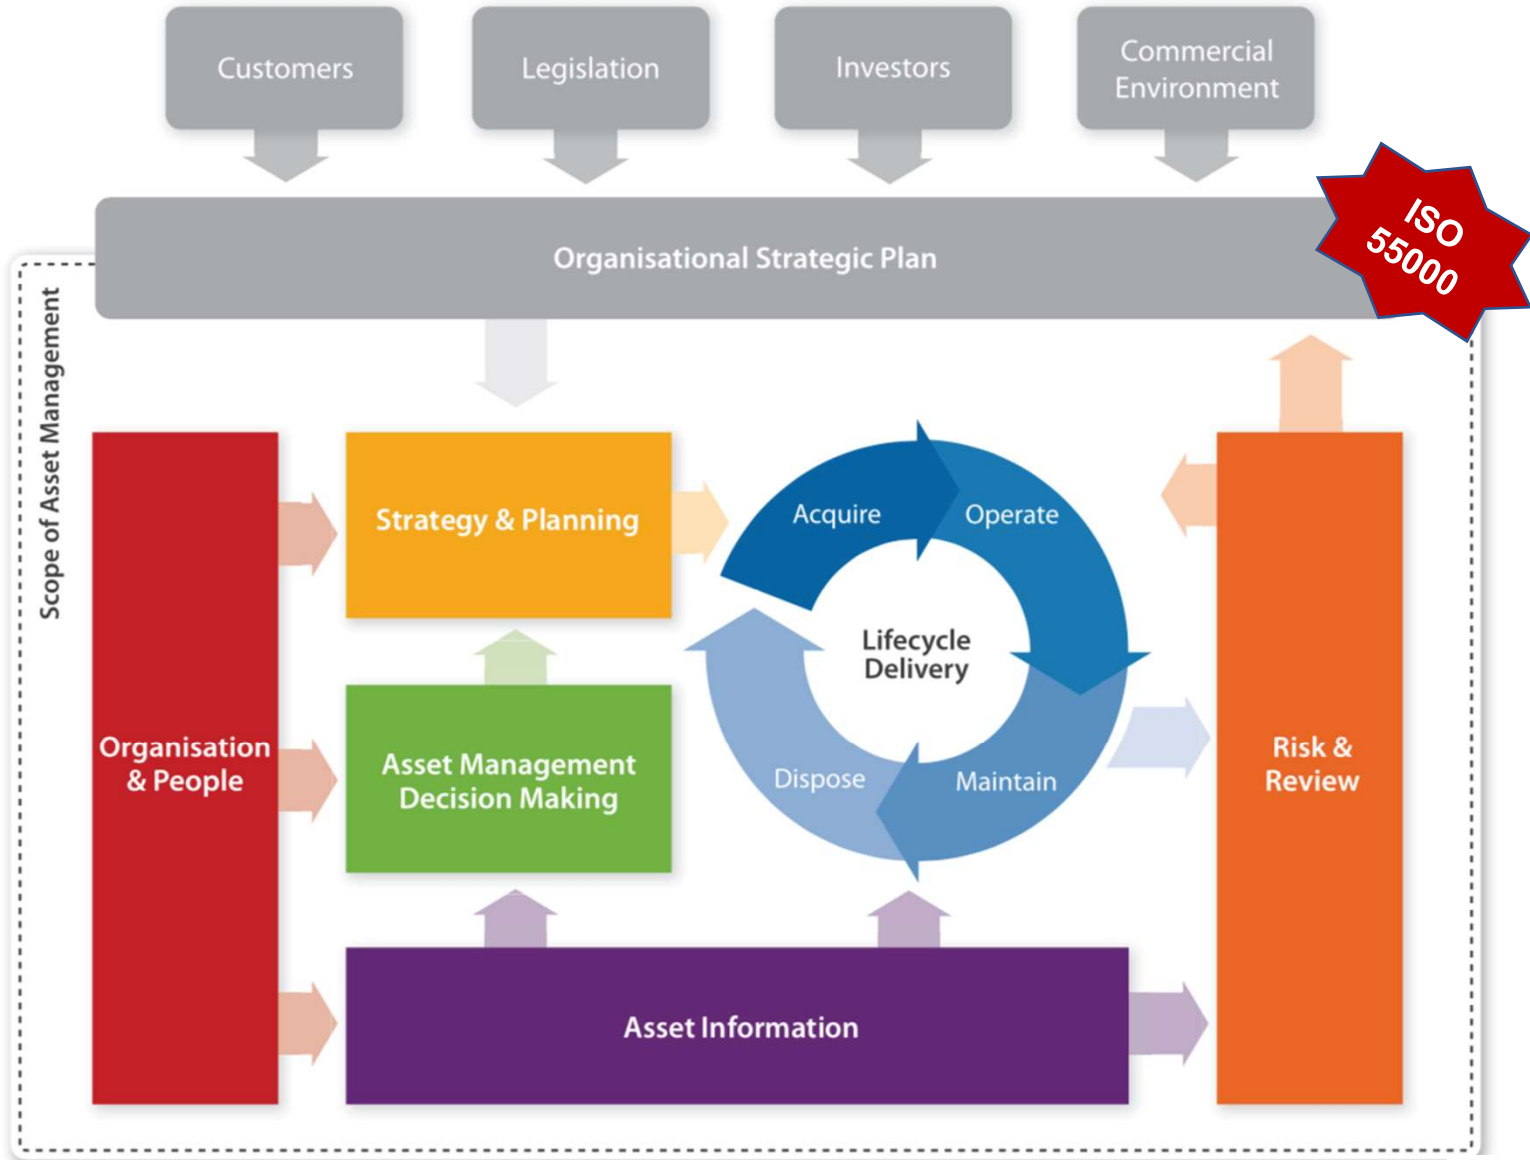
Customers

Legislation

Investors

Commercial Environment

ISO 55000

Organisational Strategic Plan

Scope of Asset Management

Strategy & Planning

Acquire

Operate

Lifecycle Delivery

Dispose

Maintain

Organisation & People

Asset Management Decision Making

Risk & Review

Asset Information